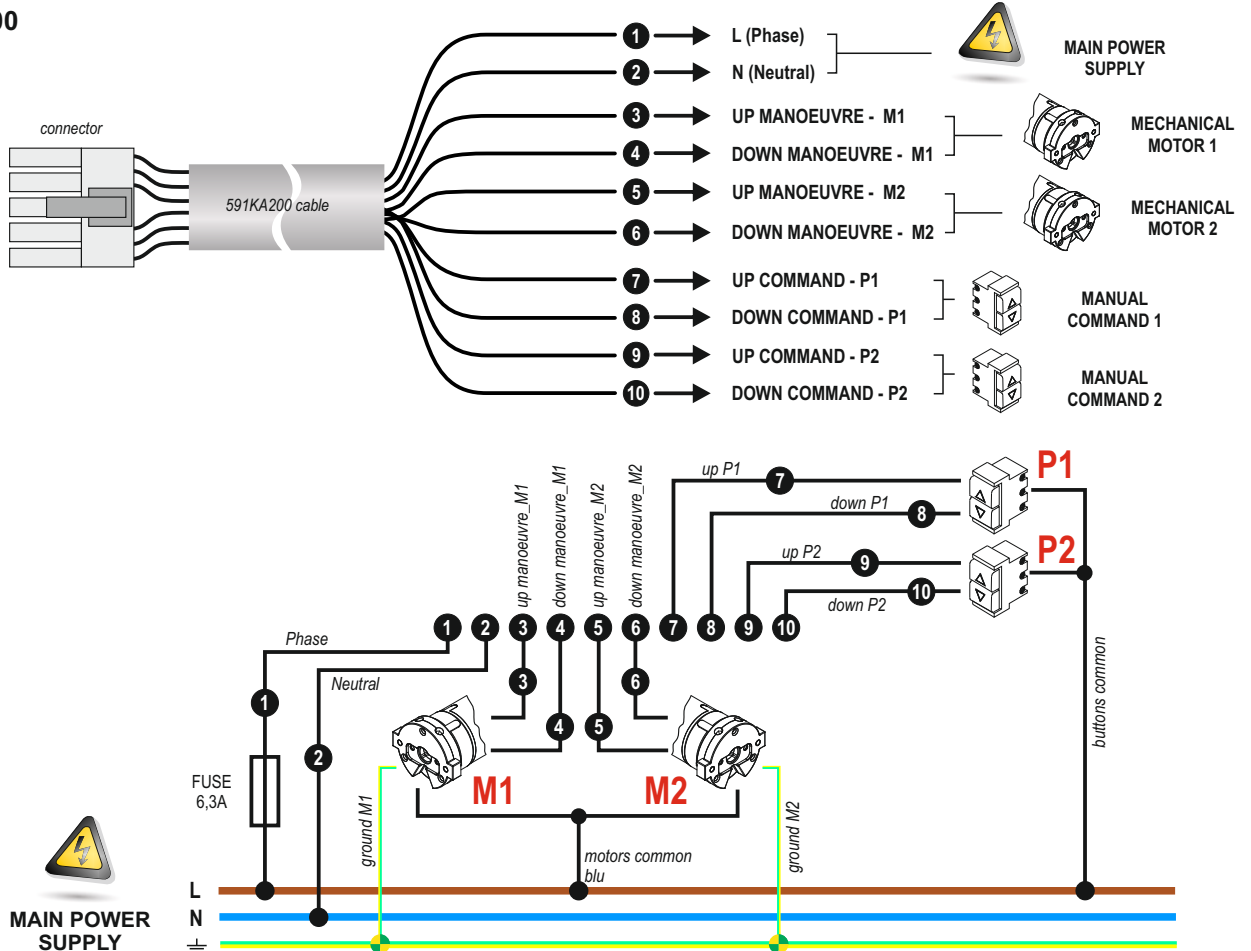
00

connector

591KA200 cable

1 L (Phase)
2 N (Neutral)
MAIN POWER SUPPLY

3 UP MANOEUVRE - M1
4 DOWN MANOEUVRE - M1
MECHANICAL MOTOR 1

5 UP MANOEUVRE - M2
6 DOWN MANOEUVRE - M2
MECHANICAL MOTOR 2

7 UP COMMAND - P1
8 DOWN COMMAND - P1
MANUAL COMMAND 1

9 UP COMMAND - P2
10 DOWN COMMAND - P2
MANUAL COMMAND 2

up manoeuvre_M1
down manoeuvre_M1
up manoeuvre_M2
down manoeuvre_M2

up P1 7
down P1 8
up P2 9
down P2 10

P1
P2

Phase
Neutral

1 2 3 4 5 6 7 8 9 10

3
4
5
6

1
2

FUSE 6,3A

M1
M2

ground M1
ground M2

motors common blu

buttons common

MAIN POWER SUPPLY

L
N
⏚